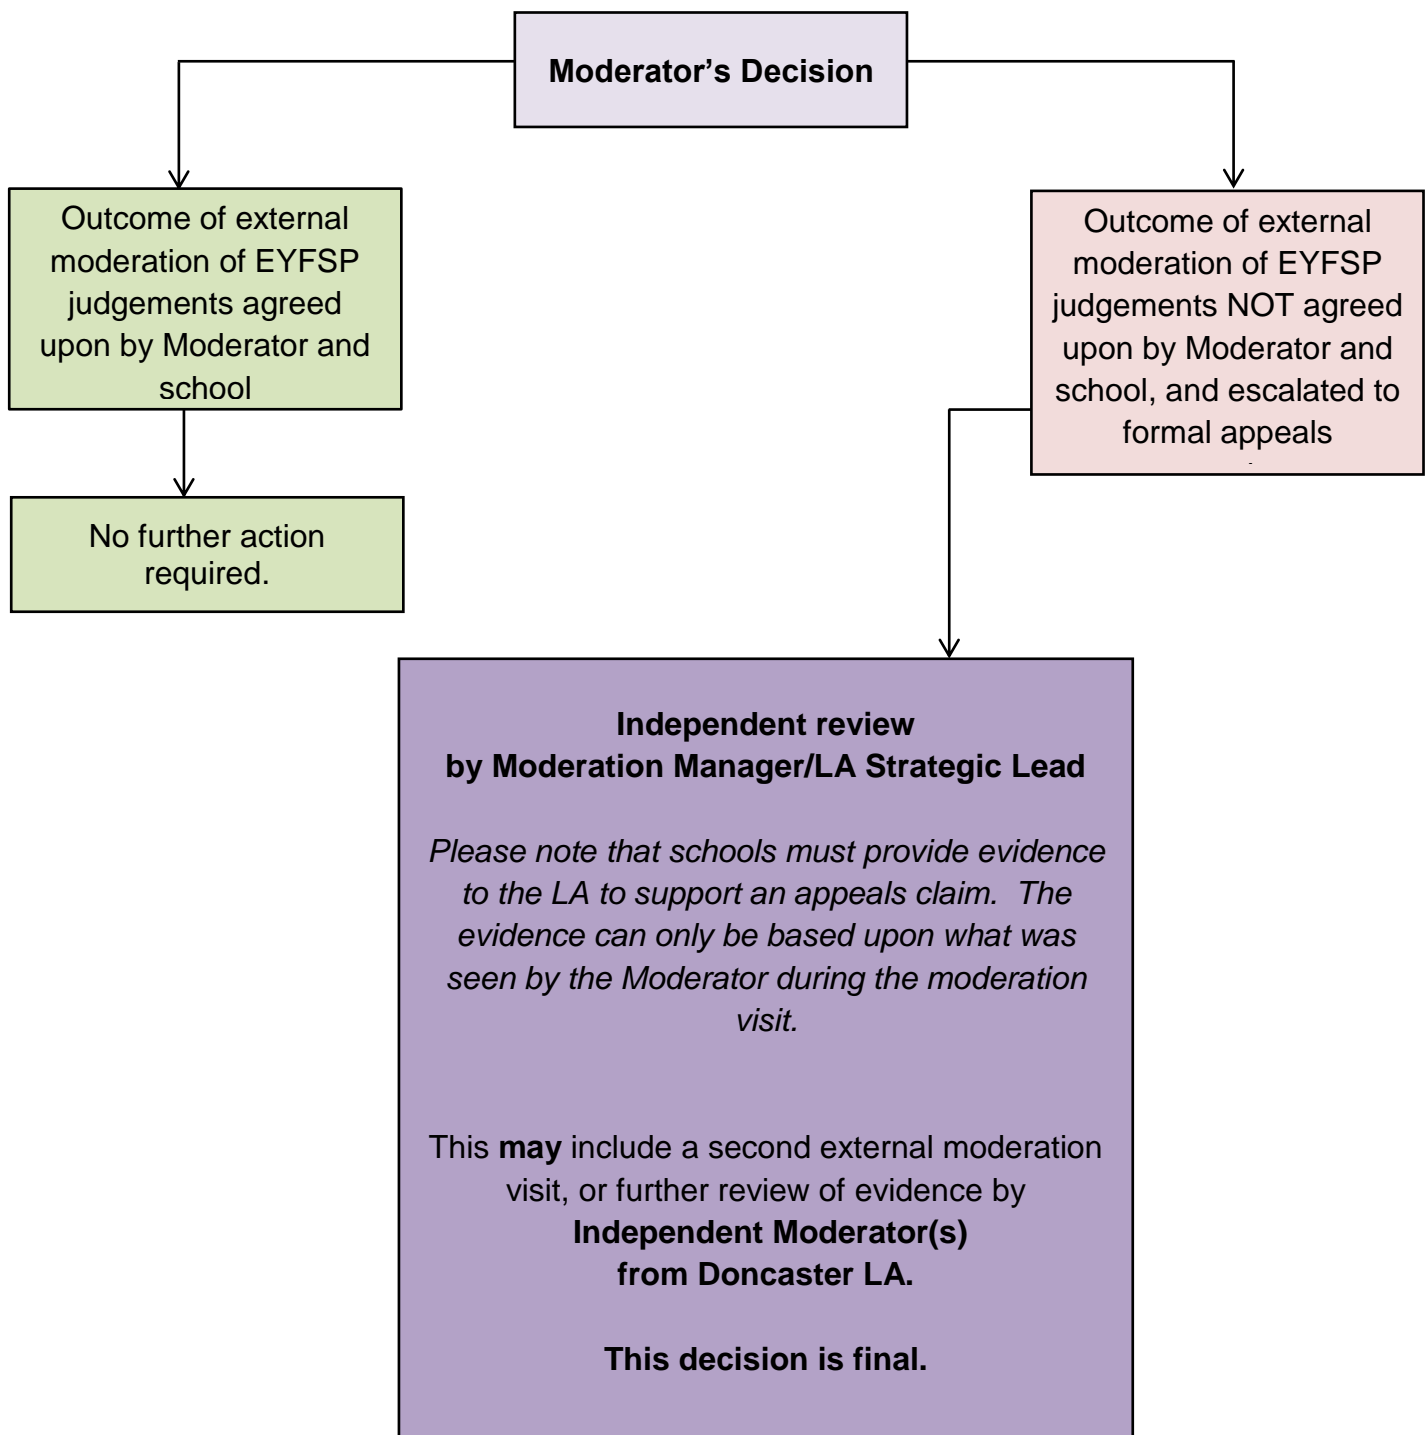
**Moderator's Decision**

Outcome of external moderation of EYFSP judgements agreed upon by Moderator and school

No further action required.

Outcome of external moderation of EYFSP judgements NOT agreed upon by Moderator and school, and escalated to formal appeals

**Independent review by Moderation Manager/LA Strategic Lead**

*Please note that schools must provide evidence to the LA to support an appeals claim. The evidence can only be based upon what was seen by the Moderator during the moderation visit.*

This **may** include a second external moderation visit, or further review of evidence by **Independent Moderator(s) from Doncaster LA.**

**This decision is final.**